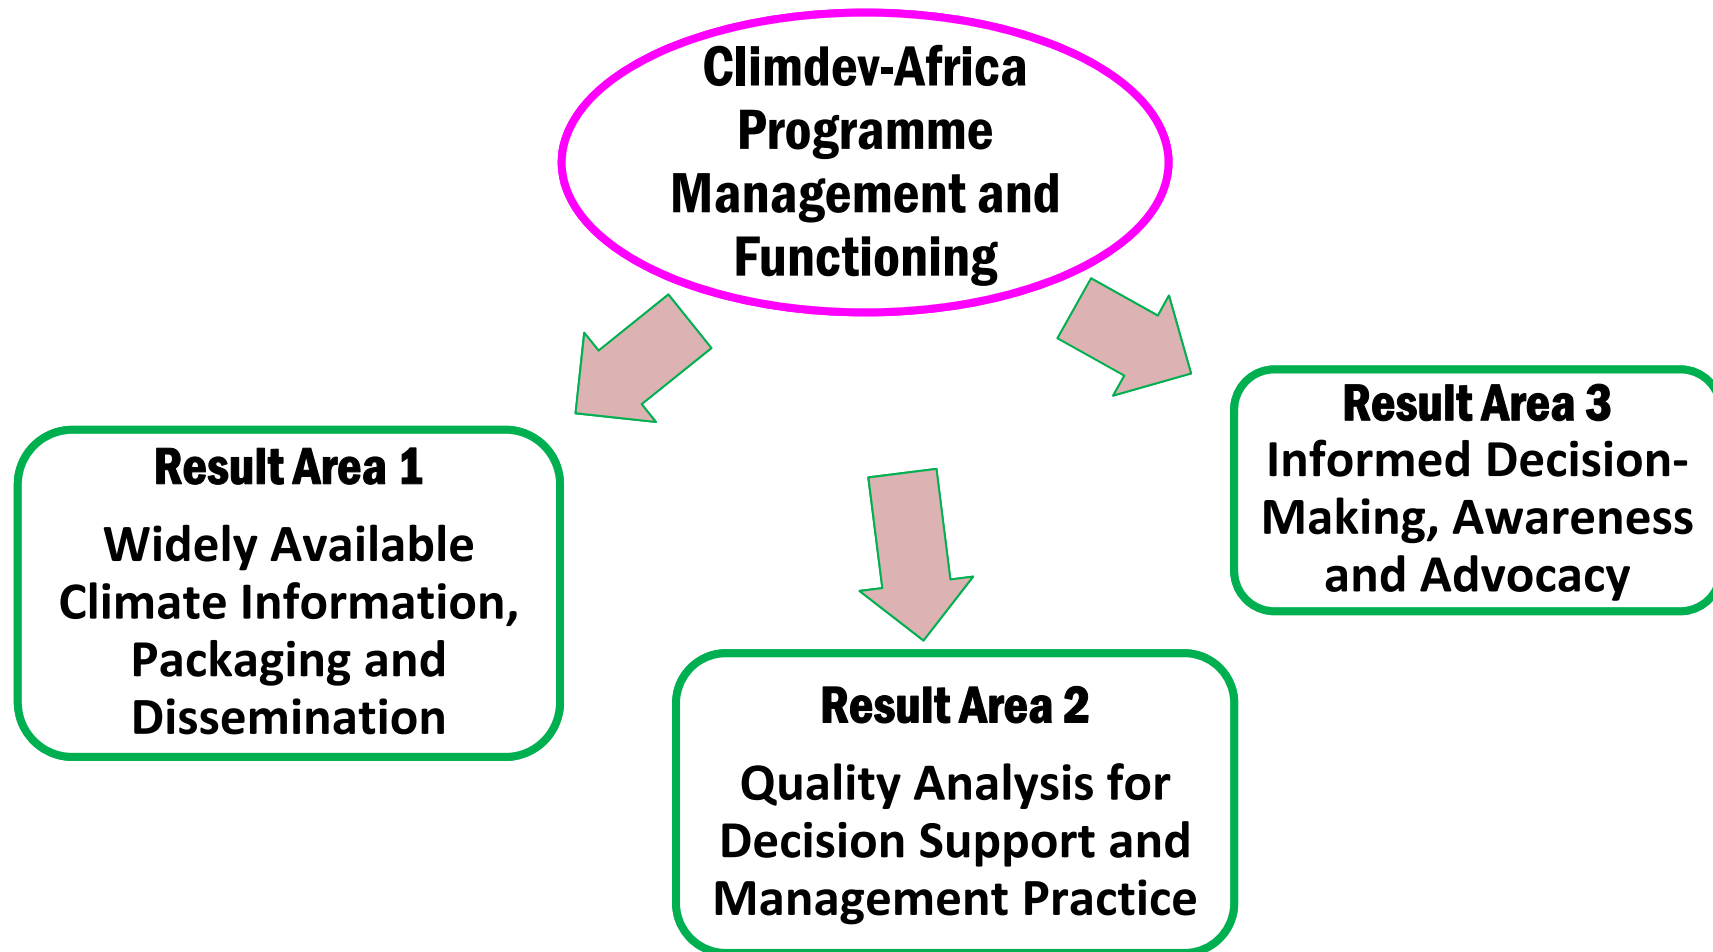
Climdev-Africa Programme Management and Functioning

Result Area 1
Widely Available Climate Information, Packaging and Dissemination

Result Area 2
Quality Analysis for Decision Support and Management Practice

Result Area 3
Informed Decision-Making, Awareness and Advocacy